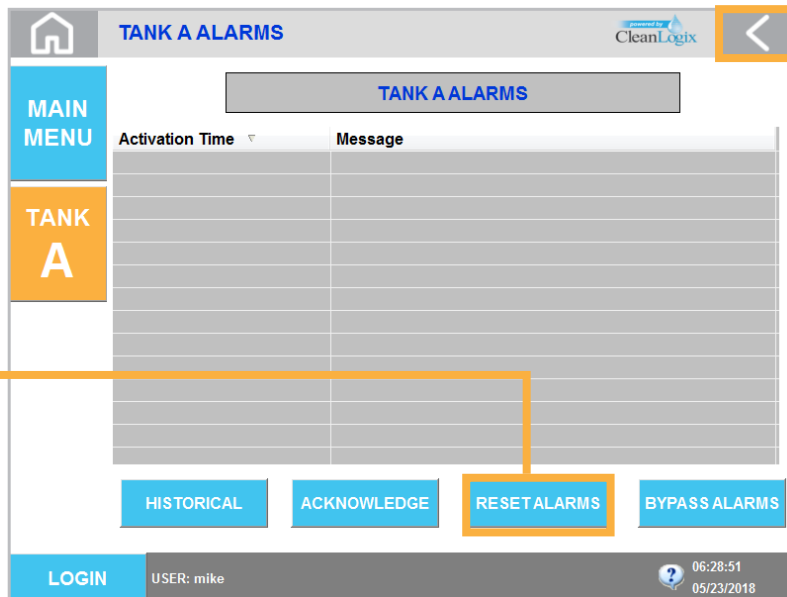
TANK A ALARMS

powered by CleanLogix

MAIN MENU

TANK A

TANK A ALARMS

| Activation Time | Message |
|---|---|
| | |

HISTORICAL

ACKNOWLEDGE

RESET ALARMS

BYPASS ALARMS

LOGIN

USER: mike

06:28:51
05/23/2018